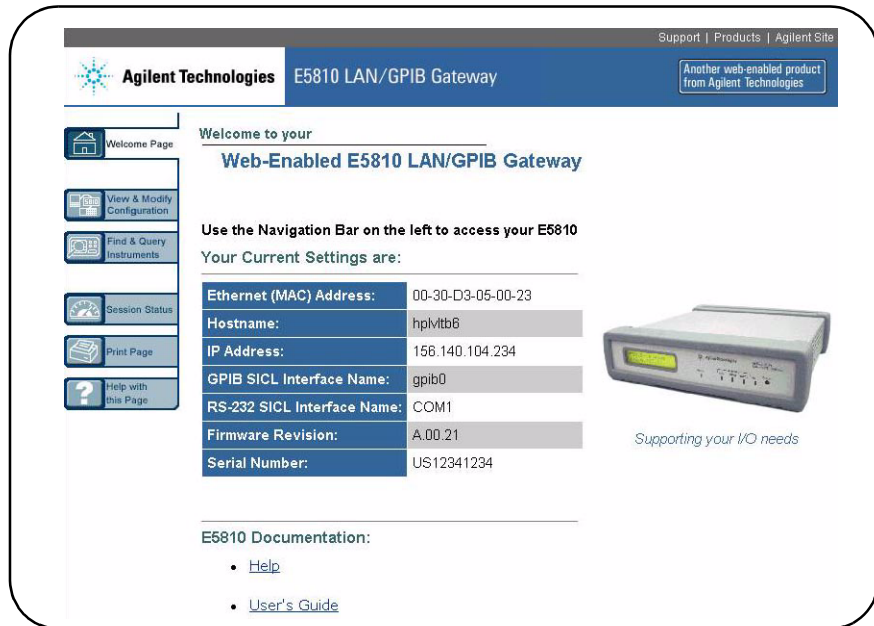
Support | Products | Agilent Site

Agilent Technologies E5810 LAN/GPIB Gateway

Another web-enabled product from Agilent Technologies

Welcome Page

View & Modify Configuration

Find & Query Instruments

Session Status

Print Page

Help with this Page

Welcome to your

Web-Enabled E5810 LAN/GPIB Gateway

Use the Navigation Bar on the left to access your E5810

Your Current Settings are:

| | |
|---|---|
| Ethernet (MAC) Address: | 00-30-D3-05-00-23 |
| Hostname: | hplvltb6 |
| IP Address: | 156.140.104.234 |
| GPIB SICL Interface Name: | gpib0 |
| RS-232 SICL Interface Name: | COM1 |
| Firmware Revision: | A.00.21 |
| Serial Number: | US12341234 |

Supporting your I/O needs

E5810 Documentation:

• Help

• User's Guide